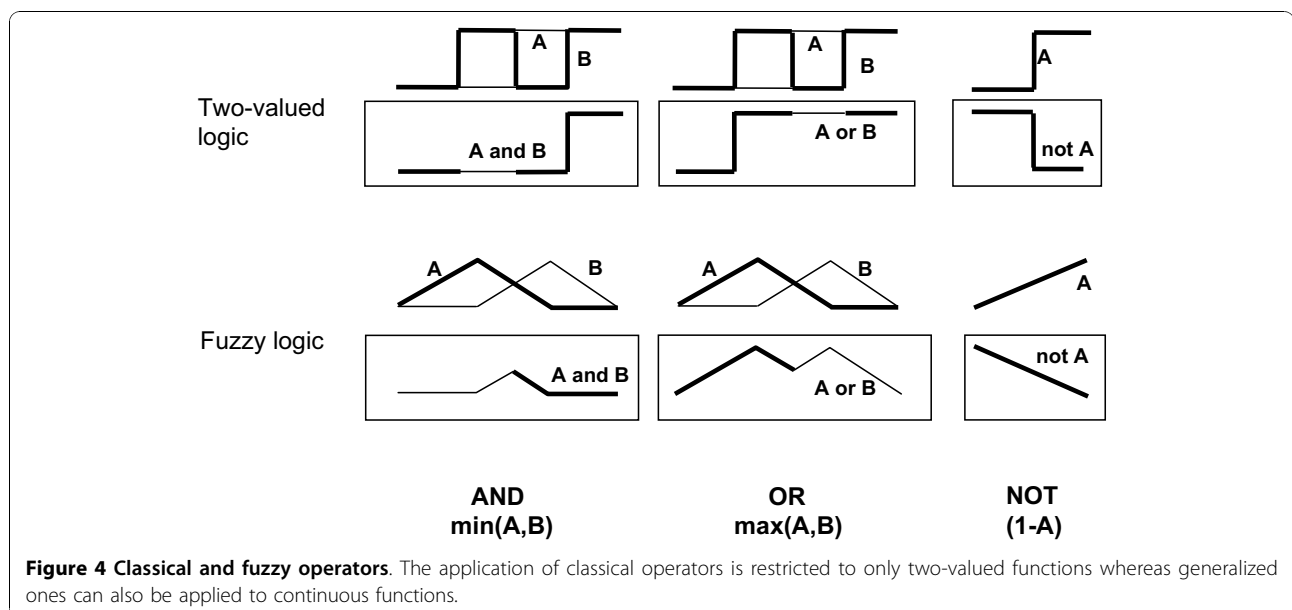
A
B
A
B
A

Two-valued logic

A and B

A or B

not A

A
B
A
B
A

Fuzzy logic

A and B

A or B

not A

AND
min(A,B)

OR
max(A,B)

NOT
(1-A)

**Figure 4 Classical and fuzzy operators**. The application of classical operators is restricted to only two-valued functions whereas generalized ones can also be applied to continuous functions.